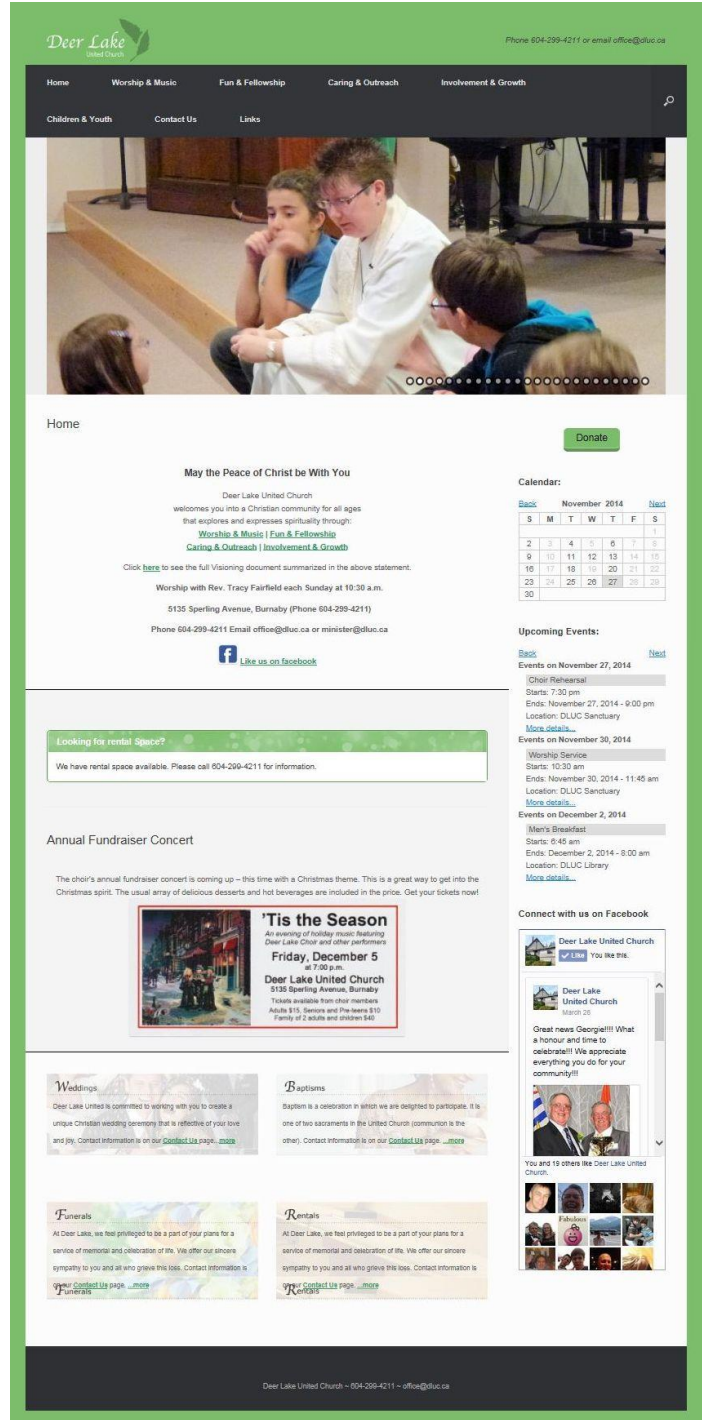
Deer Lake United Church

Phone 604-299-4211 or email office@dluc.ca

Home Worship & Music Fun & Fellowship Caring & Outreach Involvement & Growth Children & Youth Contact Us Links

Home

Donate

May the Peace of Christ be With You

Deer Lake United Church welcomes you into a Christian community for all ages that explores and expresses spirituality through:
Worship & Music | Fun & Fellowship
Caring & Outreach | Involvement & Growth

Click here to see the full Visioning document summarized in the above statement.

Worship with Rev. Tracy Fairfield each Sunday at 10:30 a.m.

5135 Sperling Avenue, Burnaby (Phone 604-299-4211)

Phone 604-299-4211 Email office@dluc.ca or minister@dluc.ca

Like us on facebook

Calendar:

Back November 2014 Next

| S | M | T | W | T | F | S |
|---|---|---|---|---|---|---|
| | | | | | | 1 |
| 2 | 3 | 4 | 5 | 6 | 7 | 8 |
| 9 | 10 | 11 | 12 | 13 | 14 | 15 |
| 16 | 17 | 18 | 19 | 20 | 21 | 22 |
| 23 | 24 | 25 | 26 | 27 | 28 | 29 |
| 30 | | | | | | |

Upcoming Events:

Back Next

Events on November 27, 2014
Choir Rehearsal
Starts: 7:30 pm
Ends: November 27, 2014 - 9:00 pm
Location: DLUC Sanctuary
More details...

Events on November 30, 2014
Worship Service
Starts: 10:30 am
Ends: November 30, 2014 - 11:45 am
Location: DLUC Sanctuary
More details...

Events on December 2, 2014
Men's Breakfast
Starts: 6:45 am
Ends: December 2, 2014 - 8:00 am
Location: DLUC Library
More details...

Looking for rental Space?

We have rental space available. Please call 604-299-4211 for information.

Annual Fundraiser Concert

The choir's annual fundraiser concert is coming up – this time with a Christmas theme. This is a great way to get into the Christmas spirit. The usual array of delicious desserts and hot beverages are included in the price. Get your tickets now!

'Tis the Season
An evening of holiday music featuring Deer Lake Choir and other performers
Friday, December 5
at 7:00 p.m.
Deer Lake United Church
5135 Sperling Avenue, Burnaby
Tickets available from choir members
Adults $15, Seniors and Pre-teens $10
Family of 2 adults and children $40

Connect with us on Facebook

Deer Lake United Church
Like You like this.

Deer Lake United Church
March 26
Great news Georgie!!!! What a honour and time to celebrate!!! We appreciate everything you do for your community!!!

You and 19 others like Deer Lake United Church.

Fabulous

Weddings
Deer Lake United is committed to working with you to create a unique Christian wedding ceremony that is reflective of your love and joy. Contact information is on our Contact Us page. ...more

Baptisms
Baptism is a celebration in which we are delighted to participate. It is one of two sacraments in the United Church (communion is the other). Contact information is on our Contact Us page. ...more

Funerals
At Deer Lake, we feel privileged to be a part of your plans for a service of memorial and celebration of life. We offer our sincere sympathy to you and all who grieve this loss. Contact information is on our Contact Us page. ...more
Funerals

Rentals
At Deer Lake, we feel privileged to be a part of your plans for a service of memorial and celebration of life. We offer our sincere sympathy to you and all who grieve this loss. Contact information is on our Contact Us page. ...more
Rentals

Deer Lake United Church ~ 604-299-4211 ~ office@dluc.ca